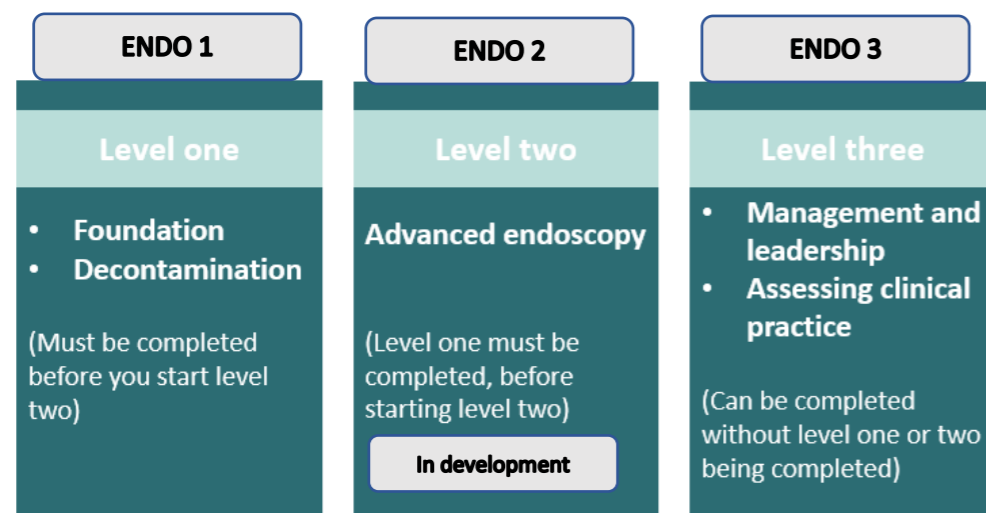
ENDO 1

Level one

- Foundation
- Decontamination

(Must be completed before you start level two)

ENDO 2

Level two

Advanced endoscopy

(Level one must be completed, before starting level two)

In development

ENDO 3

Level three

- Management and leadership
- Assessing clinical practice

(Can be completed without level one or two being completed)